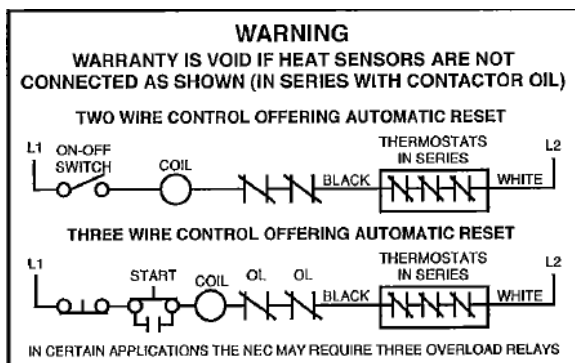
WARNING
WARRANTY IS VOID IF HEAT SENSORS ARE NOT CONNECTED AS SHOWN (IN SERIES WITH CONTACTOR OIL)

TWO WIRE CONTROL OFFERING AUTOMATIC RESET

L1 ON-OFF SWITCH COIL BLACK THERMOSTATS IN SERIES WHITE L2

THREE WIRE CONTROL OFFERING AUTOMATIC RESET

L1 START COIL OL OL BLACK THERMOSTATS IN SERIES WHITE L2

IN CERTAIN APPLICATIONS THE NEC MAY REQUIRE THREE OVERLOAD RELAYS